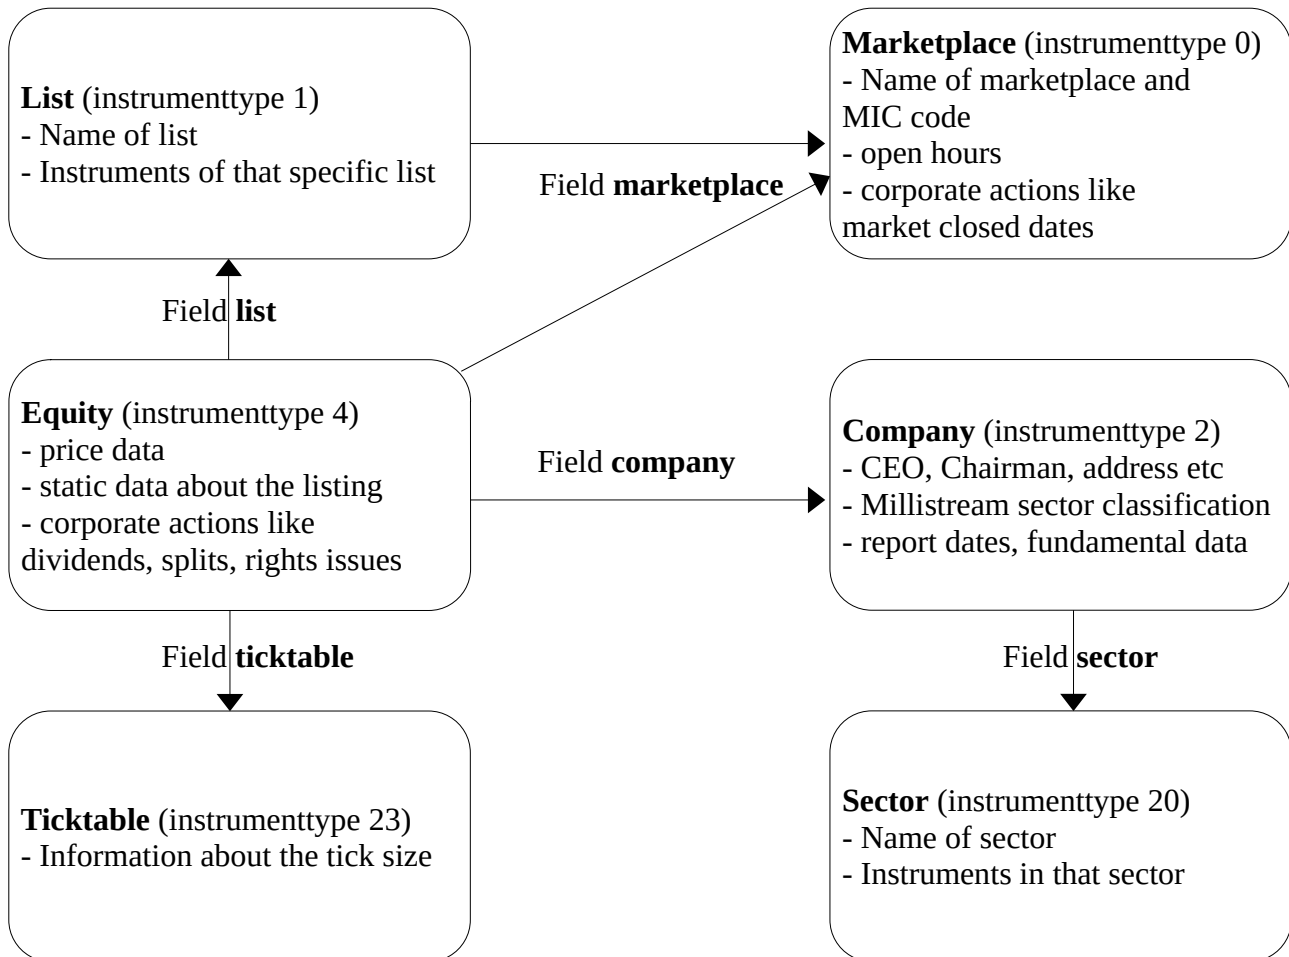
List (instrumenttype 1)
- Name of list
- Instruments of that specific list

Marketplace (instrumenttype 0)
- Name of marketplace and MIC code
- open hours
- corporate actions like market closed dates

Field marketplace

Field list

Equity (instrumenttype 4)
- price data
- static data about the listing
- corporate actions like dividends, splits, rights issues

Field company

Company (instrumenttype 2)
- CEO, Chairman, address etc
- Millistream sector classification
- report dates, fundamental data

Field ticktable

Field sector

Ticktable (instrumenttype 23)
- Information about the tick size

Sector (instrumenttype 20)
- Name of sector
- Instruments in that sector